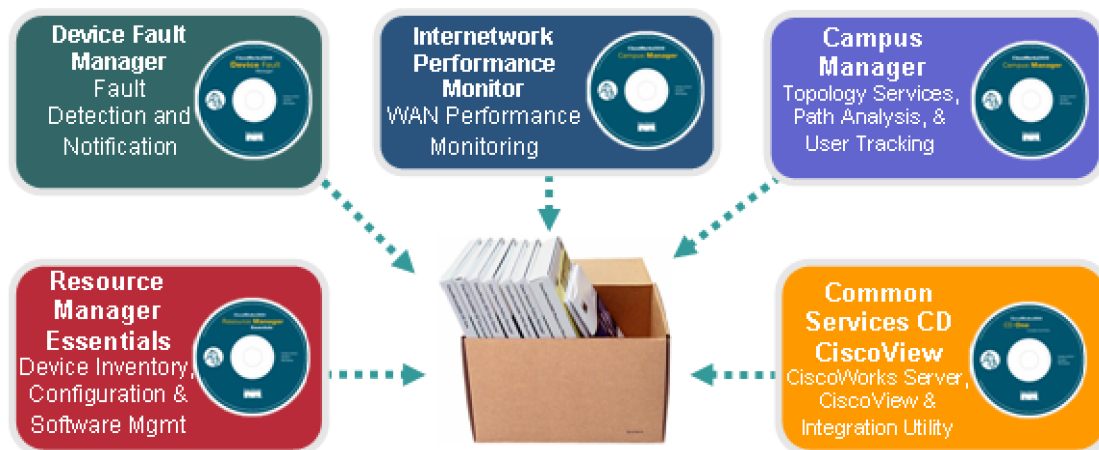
Device Fault Manager
Fault Detection and Notification

Device Fault

Internetwork Performance Monitor
WAN Performance Monitoring

Campus Manager

Campus Manager
Topology Services, Path Analysis, & User Tracking

Resource Manager Essentials
Device Inventory, Configuration & Software Mgmt

Resource Manager

Common Services CD CiscoView
CiscoWorks Server, CiscoView & Integration Utility

CD One